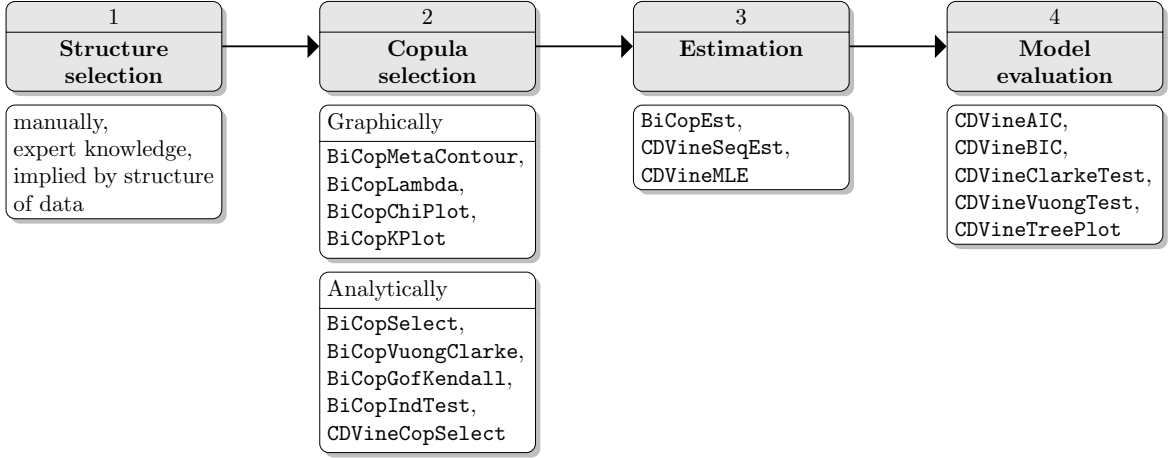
1
Structure selection

manually,
expert knowledge,
implied by structure of data

2
Copula selection

Graphically

BiCopMetaContour,
BiCopLambda,
BiCopChiPlot,
BiCopKPlot

Analytically

BiCopSelect,
BiCopVuongClarke,
BiCopGofKendall,
BiCopIndTest,
CDVineCopSelect

3
Estimation

BiCopEst,
CDVineSeqEst,
CDVineMLE

4
Model evaluation

CDVineAIC,
CDVineBIC,
CDVineClarkeTest,
CDVineVuongTest,
CDVineTreePlot